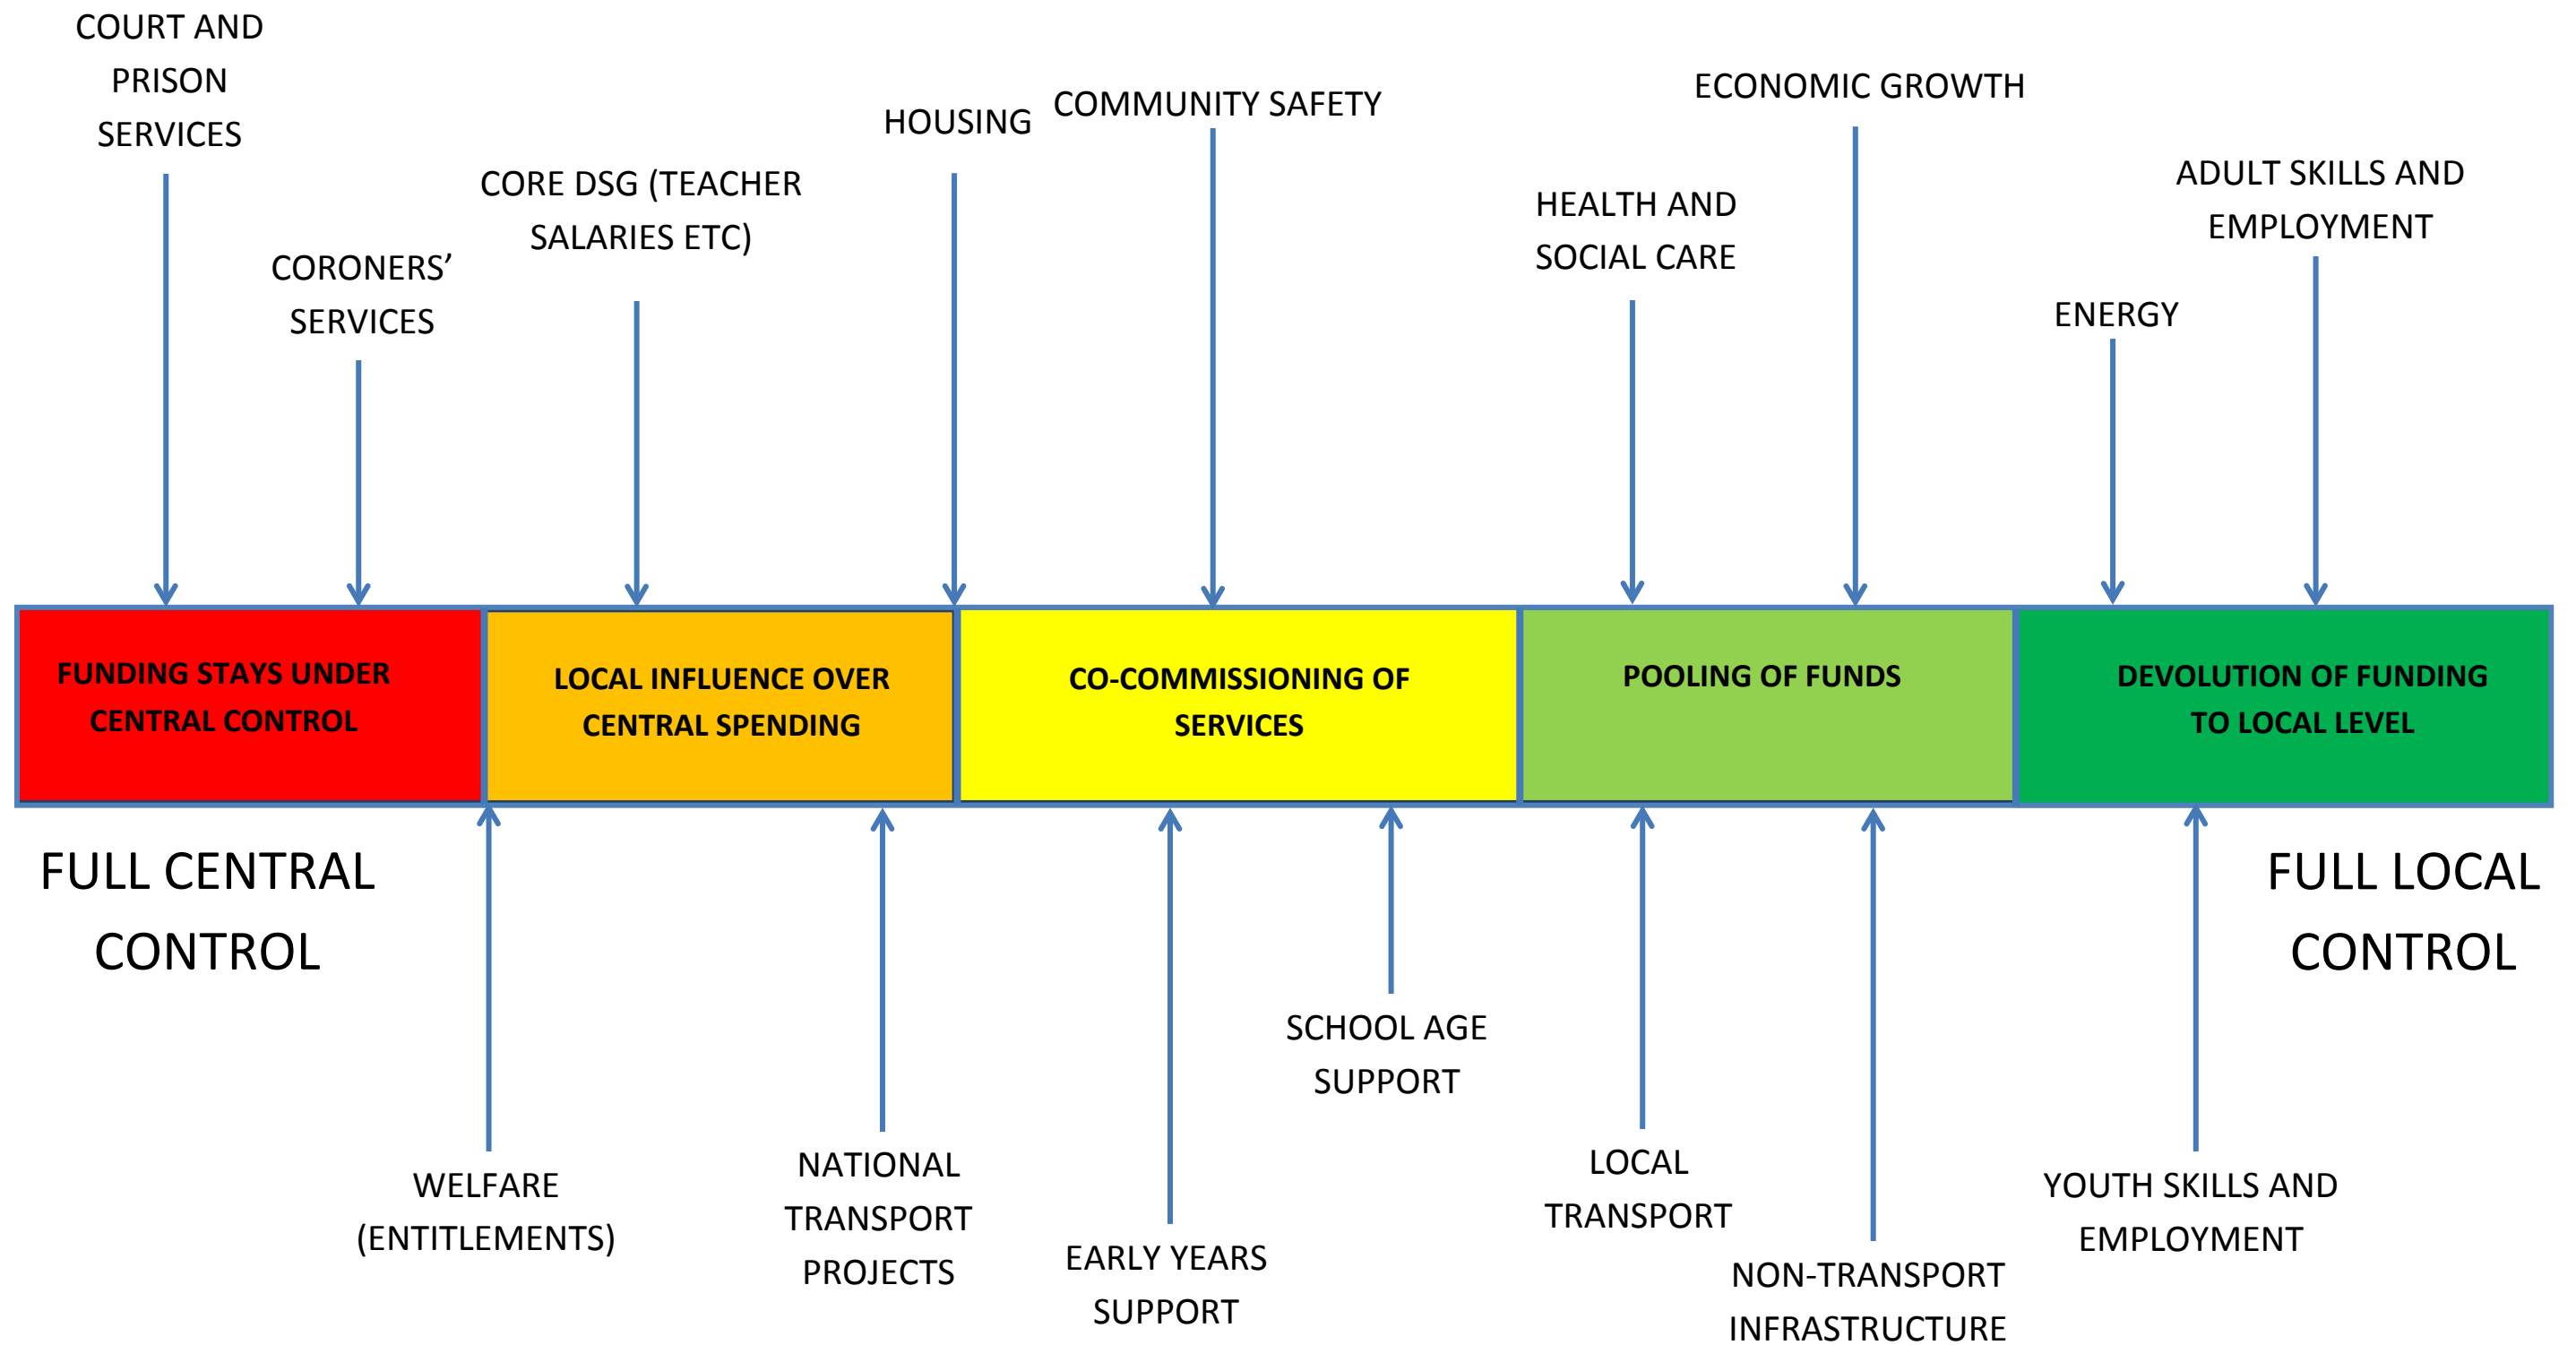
COURT AND PRISON SERVICES

CORONERS' SERVICES

CORE DSG (TEACHER SALARIES ETC)

HOUSING

COMMUNITY SAFETY

HEALTH AND SOCIAL CARE

ECONOMIC GROWTH

ENERGY

ADULT SKILLS AND EMPLOYMENT

FUNDING STAYS UNDER CENTRAL CONTROL

LOCAL INFLUENCE OVER CENTRAL SPENDING

CO-COMMISSIONING OF SERVICES

POOLING OF FUNDS

DEVOLUTION OF FUNDING TO LOCAL LEVEL

FULL CENTRAL CONTROL

FULL LOCAL CONTROL

WELFARE (ENTITLEMENTS)

NATIONAL TRANSPORT PROJECTS

EARLY YEARS SUPPORT

SCHOOL AGE SUPPORT

LOCAL TRANSPORT

NON-TRANSPORT INFRASTRUCTURE

YOUTH SKILLS AND EMPLOYMENT